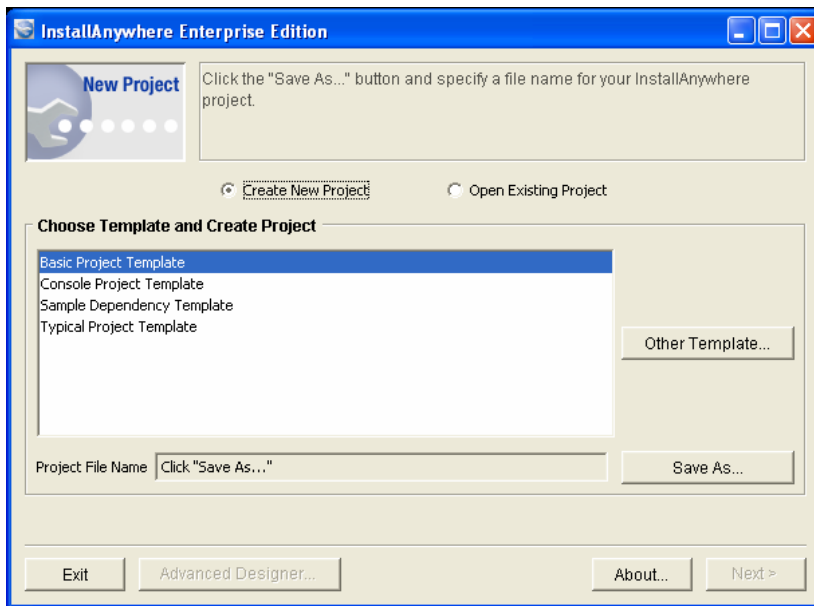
InstallAnywhere Enterprise Edition

New Project

Click the "Save As..." button and specify a file name for your InstallAnywhere project.

Create New Project

Open Existing Project

Choose Template and Create Project

Basic Project Template
Console Project Template
Sample Dependency Template
Typical Project Template

Other Template...

Project File Name Click "Save As..."

Save As...

Exit

Advanced Designer...

About...

Next >